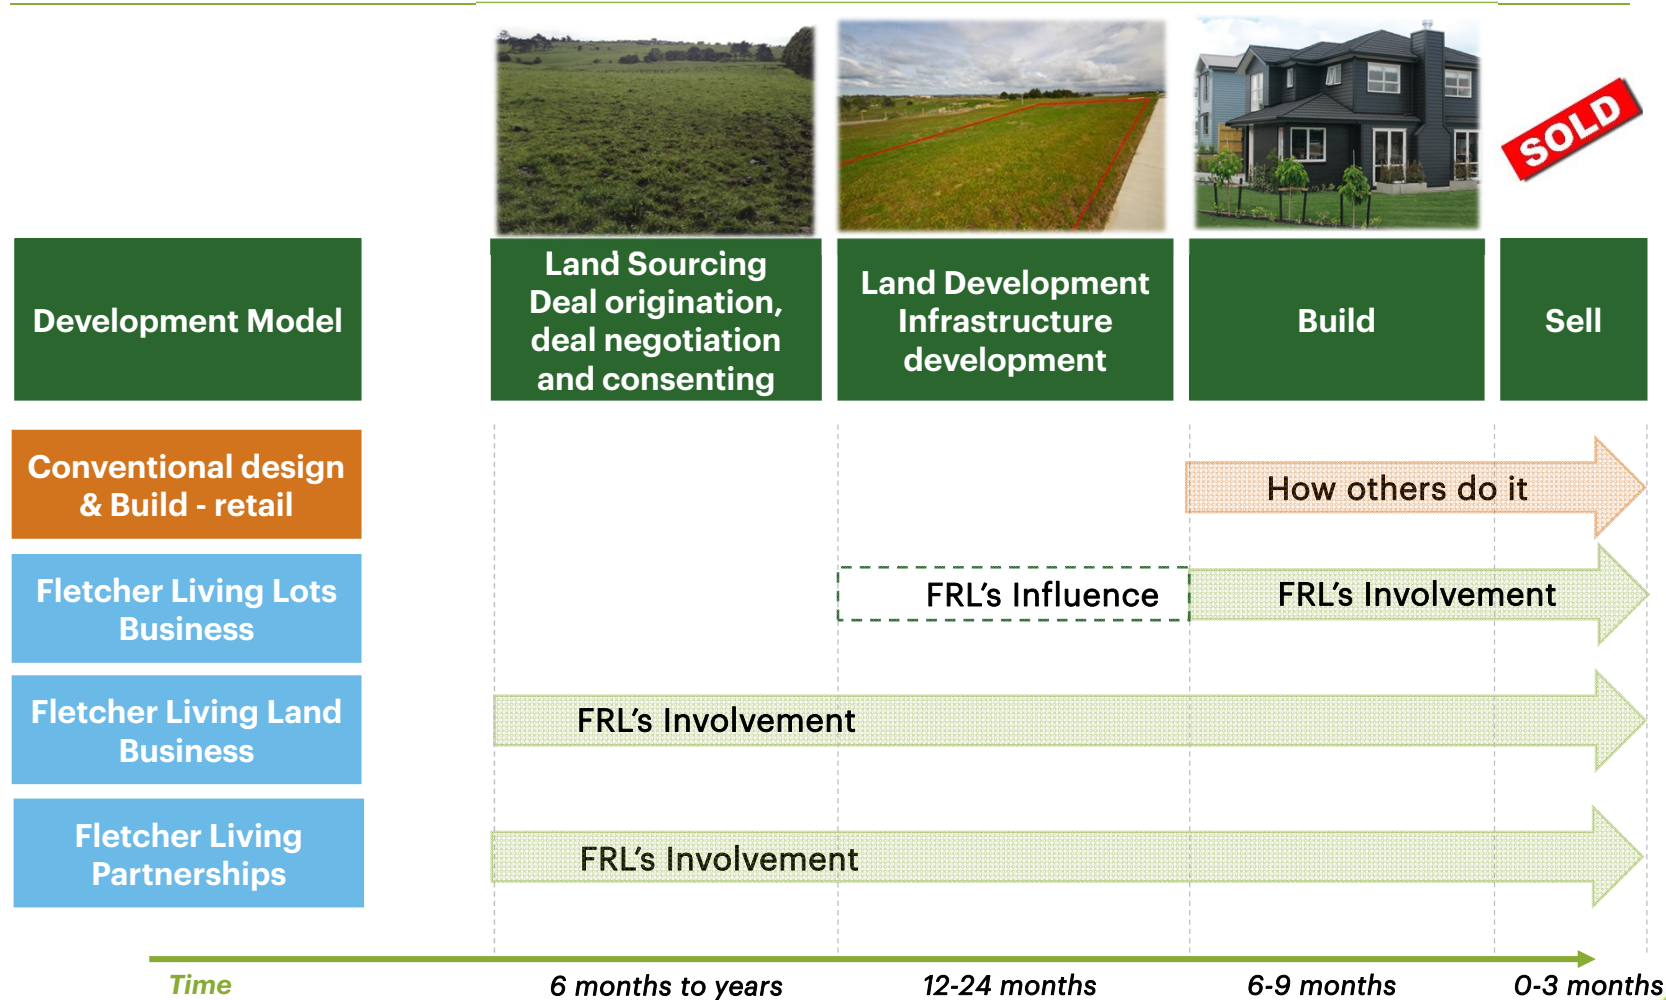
SOLD

Development Model

Land Sourcing Deal origination, deal negotiation and consenting

Land Development Infrastructure development

Build

Sell

Conventional design & Build - retail

How others do it

Fletcher Living Lots Business

FRL’s Influence

FRL’s Involvement

Fletcher Living Land Business

FRL’s Involvement

Fletcher Living Partnerships

FRL’s Involvement

Time

6 months to years

12-24 months

6-9 months

0-3 months